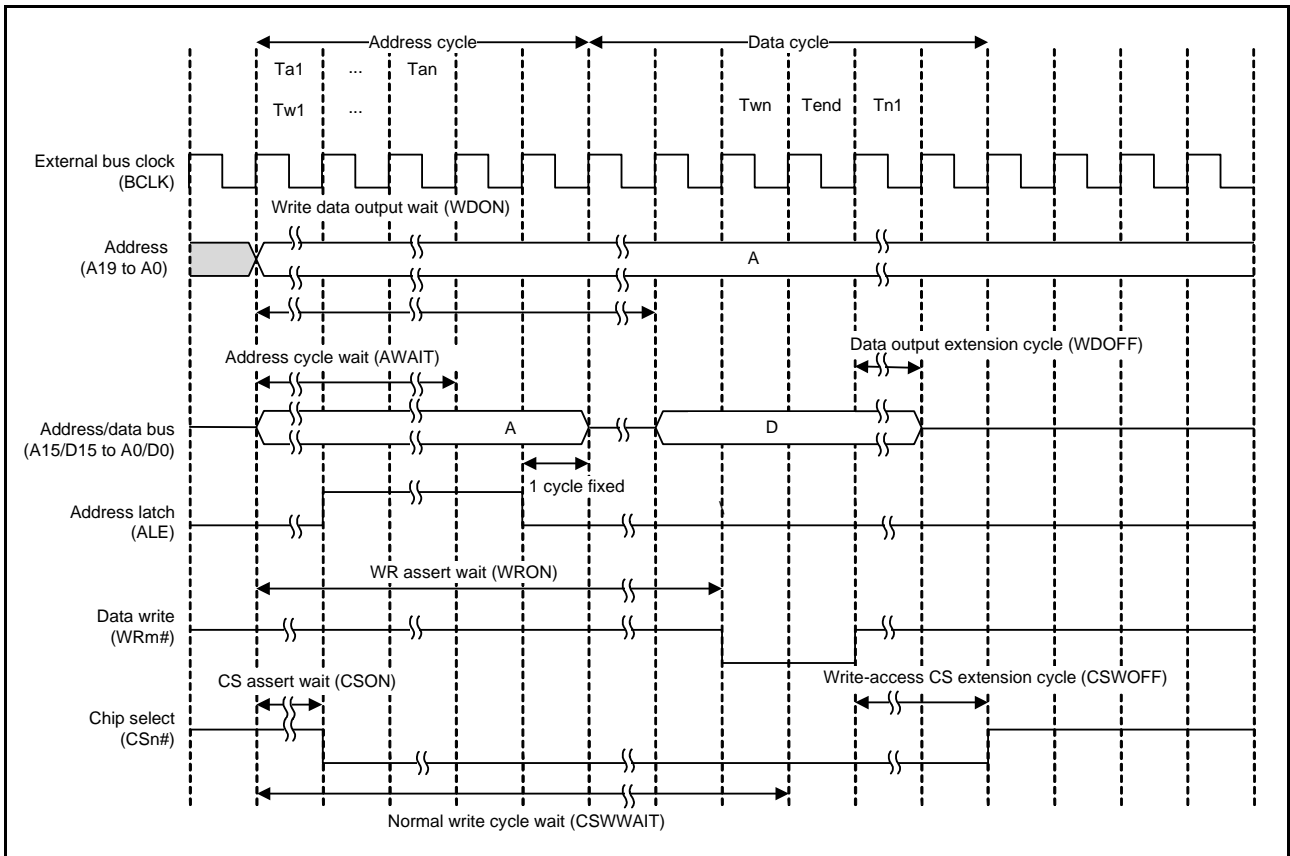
Address cycle
Data cycle
Ta1 ... Tan
Tw1 ...
Twn Tend Tn1

External bus clock (BCLK)

Write data output wait (WDON)

Address (A19 to A0)
A

Address cycle wait (AWAIT)
Data output extension cycle (WDOFF)

Address/data bus (A15/D15 to A0/D0)
A
D

1 cycle fixed

Address latch (ALE)

WR assert wait (WRON)

Data write (WRm#)

CS assert wait (CSON)
Write-access CS extension cycle (CSWOFF)

Chip select (CSn#)

Normal write cycle wait (CSWWAIT)